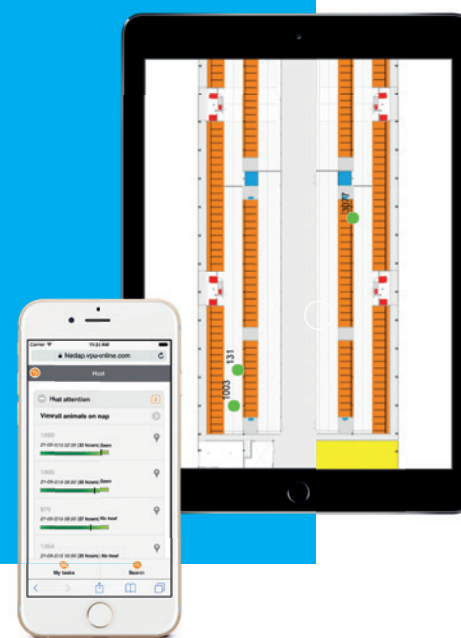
3047

131

1003

Carrier 11:31 AM

Nedap.vpu-online.com

Heat

Heat attention 2

View all animals on map

1380

27-09-2018 02:39 (33 hours) Seen

1805

27-09-2018 02:39 (33 hours) Seen

875

27-09-2018 02:33 (37 hours) No heat

1364

27-09-2018 00:00 (38 hours) No heat

My tasks

Search